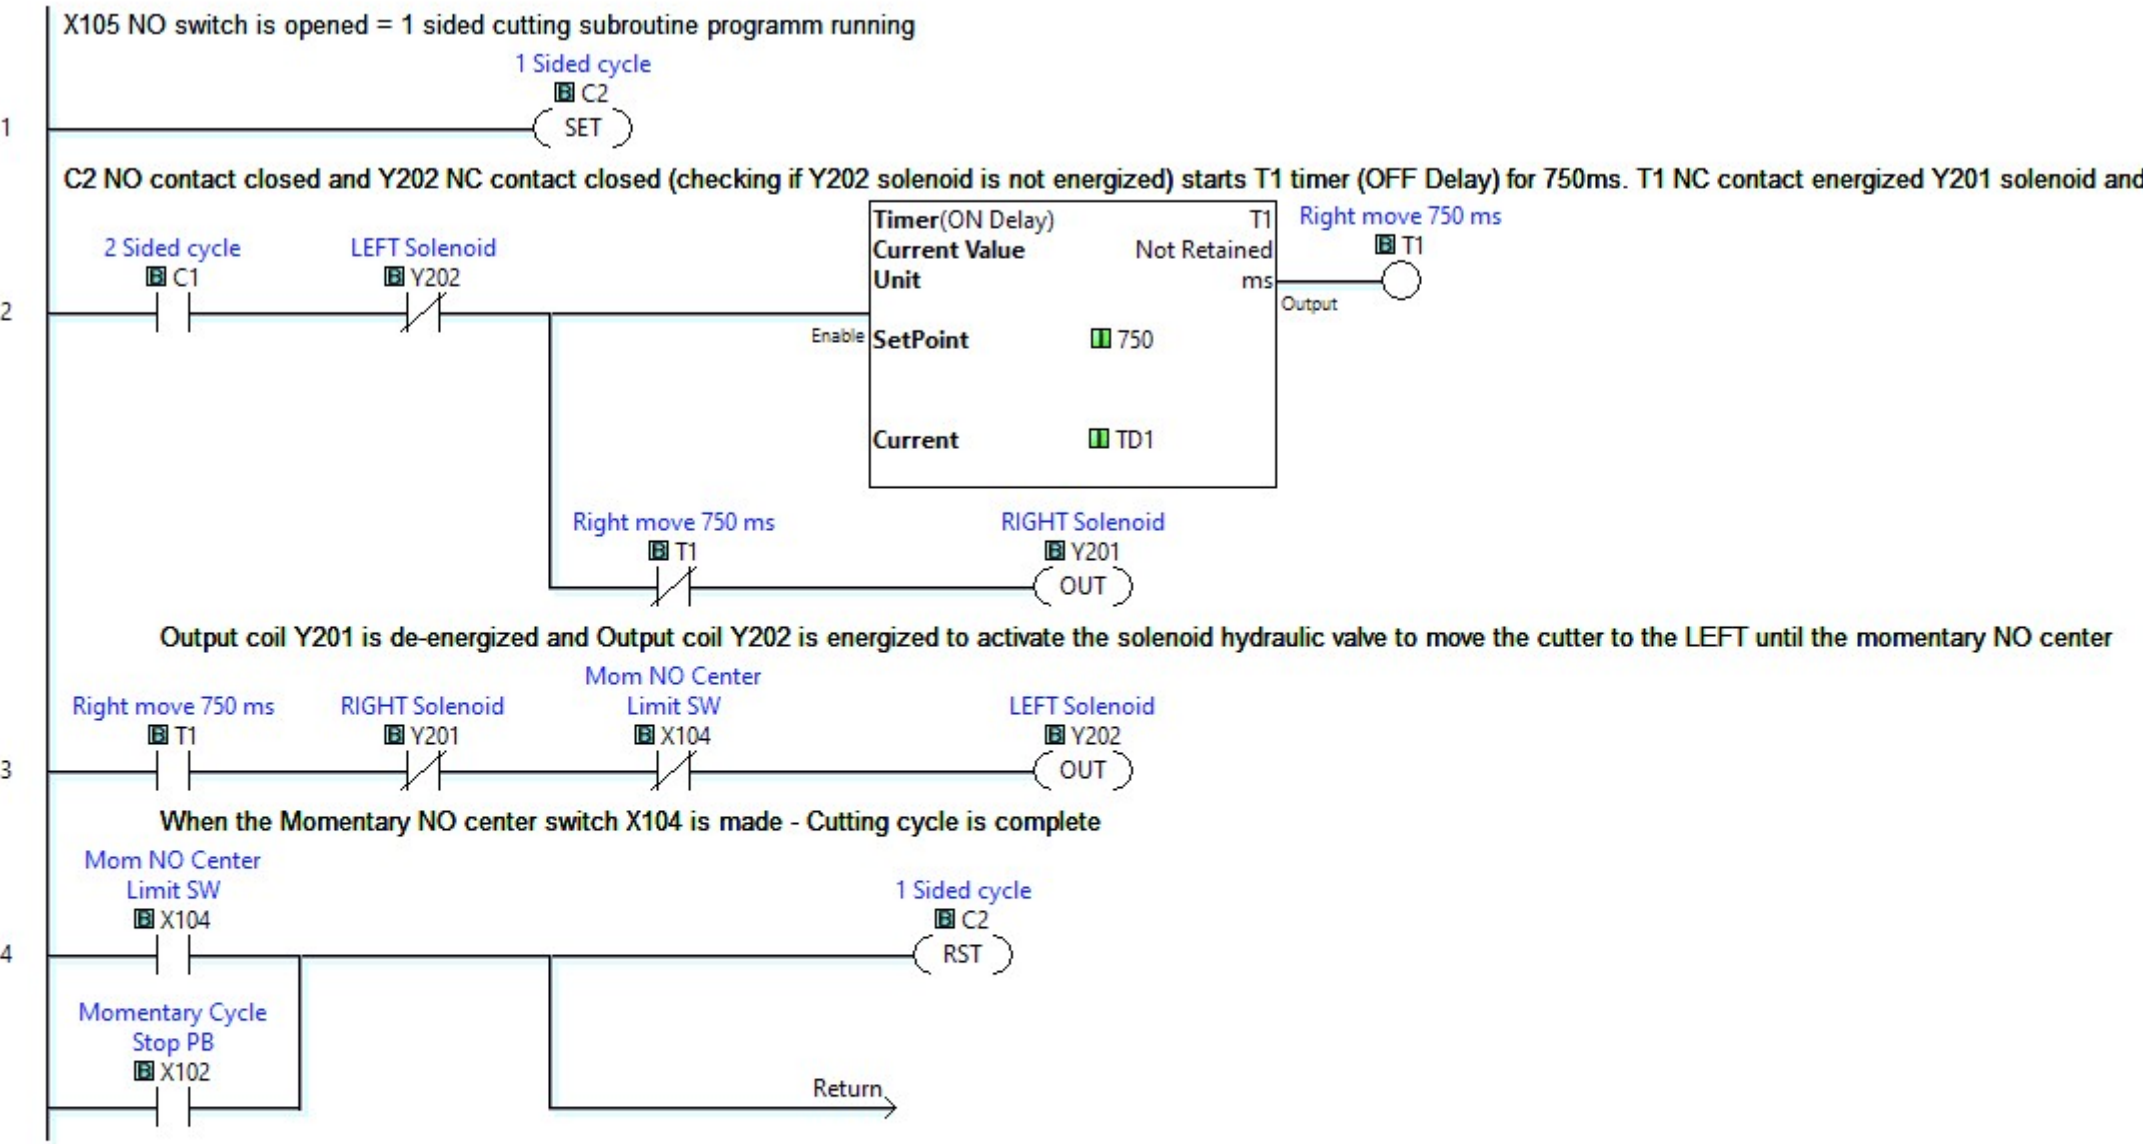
X105 NO switch is opened = 1 sided cutting subroutine programm running

1 Sided cycle
C2
SET

1

C2 NO contact closed and Y202 NC contact closed (checking if Y202 solenoid is not energized) starts T1 timer (OFF Delay) for 750ms. T1 NC contact energized Y201 solenoid and

2 Sided cycle
C1

LEFT Solenoid
Y202

2

Timer(ON Delay) T1
Current Value Not Retained
Unit ms
Enable SetPoint 750
Current TD1

Output

Right move 750 ms
T1

Right move 750 ms
T1

RIGHT Solenoid
Y201
OUT

Output coil Y201 is de-energized and Output coil Y202 is energized to activate the solenoid hydraulic valve to move the cutter to the LEFT until the momentary NO center

Right move 750 ms
T1

RIGHT Solenoid
Y201

Mom NO Center
Limit SW
X104

LEFT Solenoid
Y202
OUT

3

When the Momentary NO center switch X104 is made - Cutting cycle is complete

Mom NO Center
Limit SW
X104

4

1 Sided cycle
C2
RST

Momentary Cycle
Stop PB
X102

Return